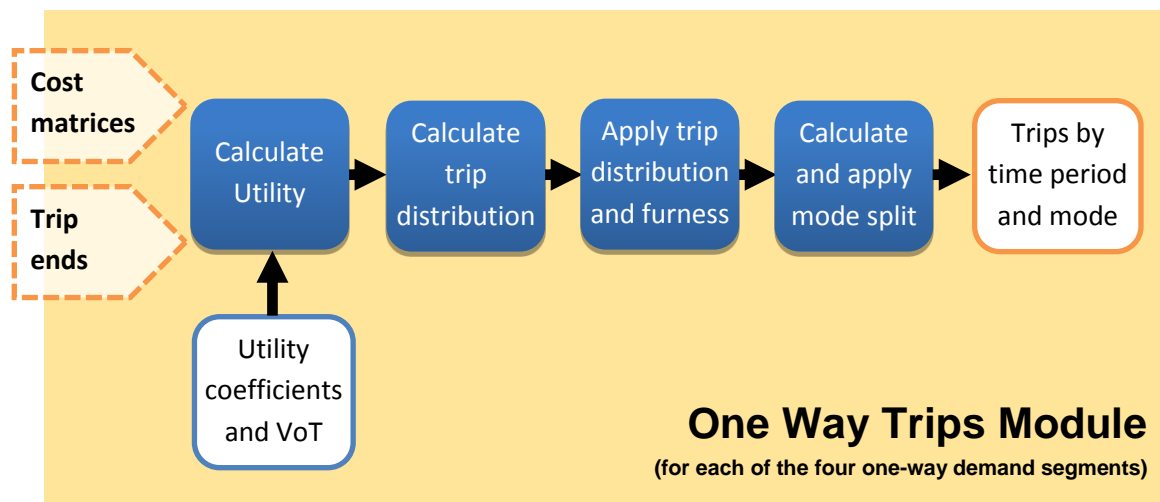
Cost matrices

Trip ends

Calculate Utility

Calculate trip distribution

Apply trip distribution and furness

Calculate and apply mode split

Trips by time period and mode

Utility coefficients and VoT

One Way Trips Module

(for each of the four one-way demand segments)